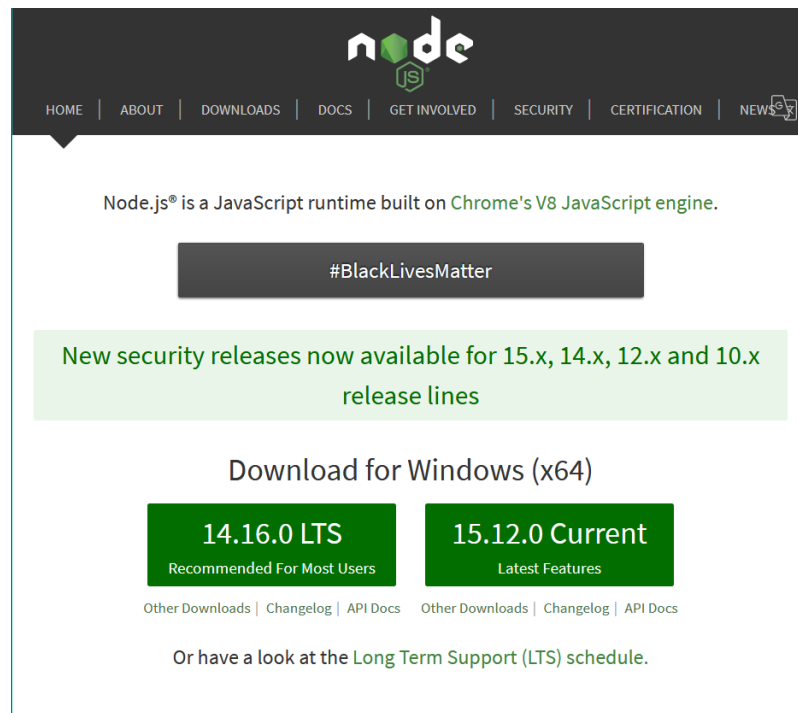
node JS

HOME | ABOUT | DOWNLOADS | DOCS | GET INVOLVED | SECURITY | CERTIFICATION | NEWS

Node.js® is a JavaScript runtime built on Chrome's V8 JavaScript engine.

#BlackLivesMatter

New security releases now available for 15.x, 14.x, 12.x and 10.x release lines

Download for Windows (x64)

14.16.0 LTS
Recommended For Most Users

15.12.0 Current
Latest Features

Other Downloads | Changelog | API Docs

Other Downloads | Changelog | API Docs

Or have a look at the Long Term Support (LTS) schedule.